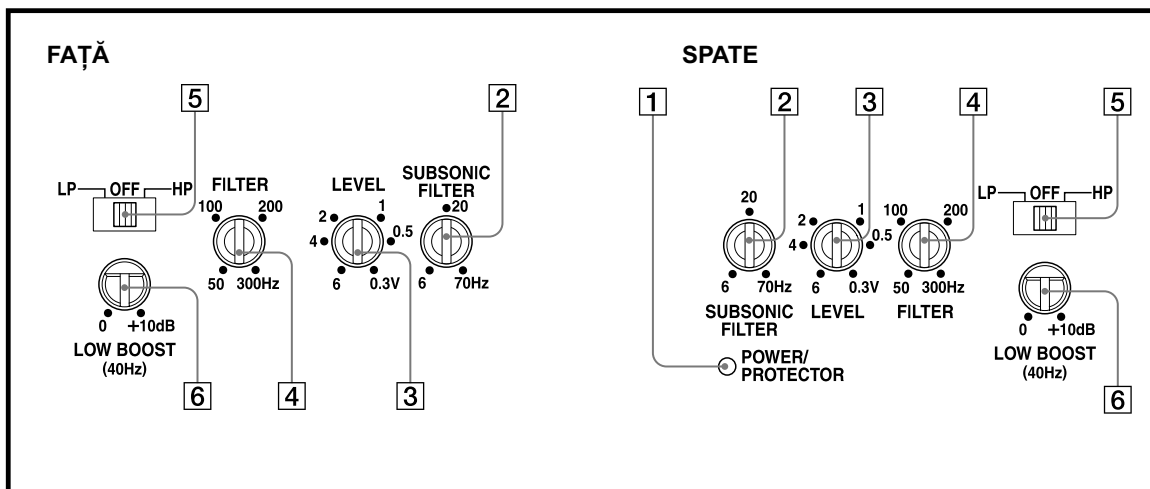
FAȚĂ

5

2

LP OFF HP

FILTER

100 200

50 300Hz

LEVEL

2 1

4 0.5

6 0.3V

SUBSONIC FILTER

20

6 70Hz

0 +10dB

LOW BOOST (40Hz)

6

4

3

SPATE

1

2

3

4

5

20

6 70Hz

SUBSONIC FILTER

2 1

4 0.5

6 0.3V

LEVEL

100 200

50 300Hz

FILTER

LP OFF HP

0 +10dB

LOW BOOST (40Hz)

POWER/ PROTECTOR

6